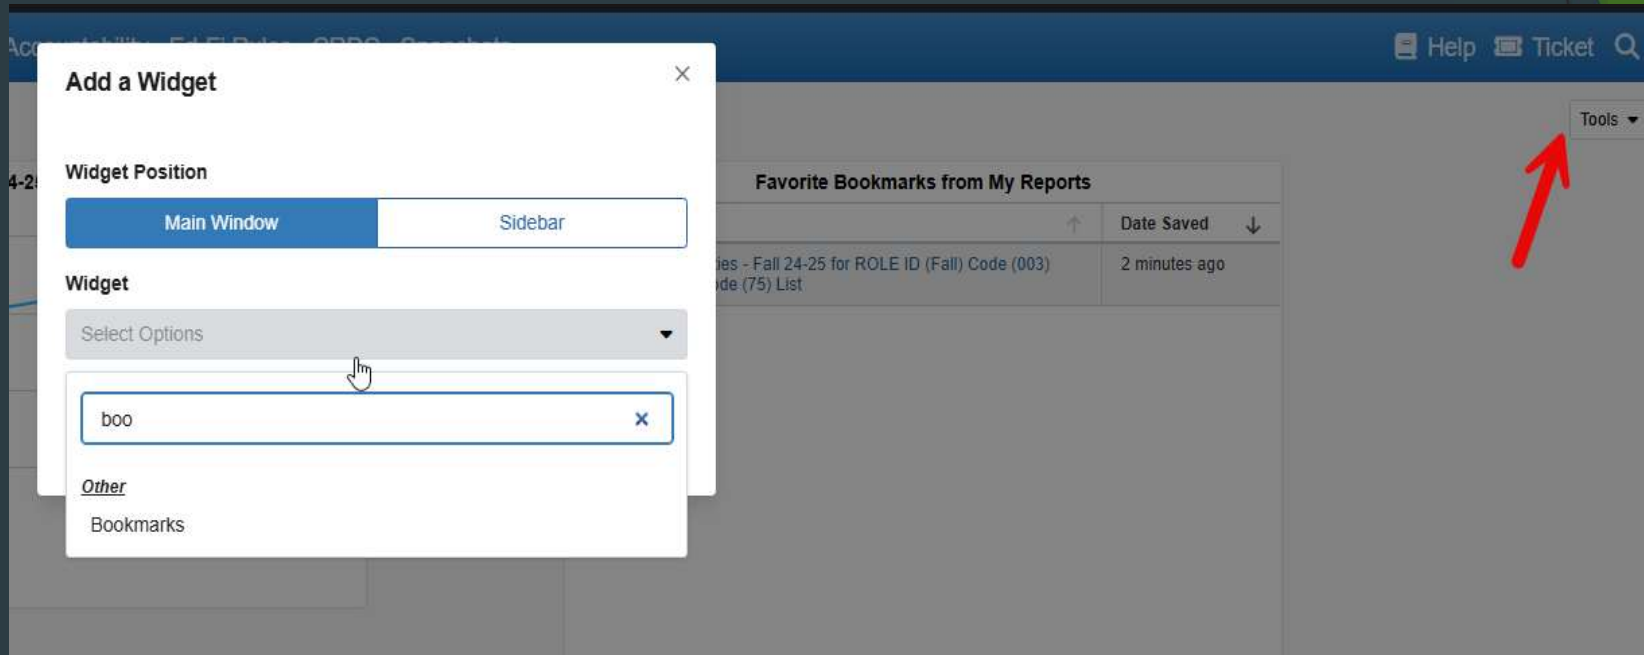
Accountability Ed-Fi Rules CRDC Snapshots

Help Ticket

Tools

Add a Widget

×

Widget Position

Main Window

Sidebar

Widget

Select Options

boo

×

Other

Bookmarks

4-2

Favorite Bookmarks from My Reports

Date Saved

ies - Fall 24-25 for ROLE ID (Fall) Code (003) ode (75) List

2 minutes ago